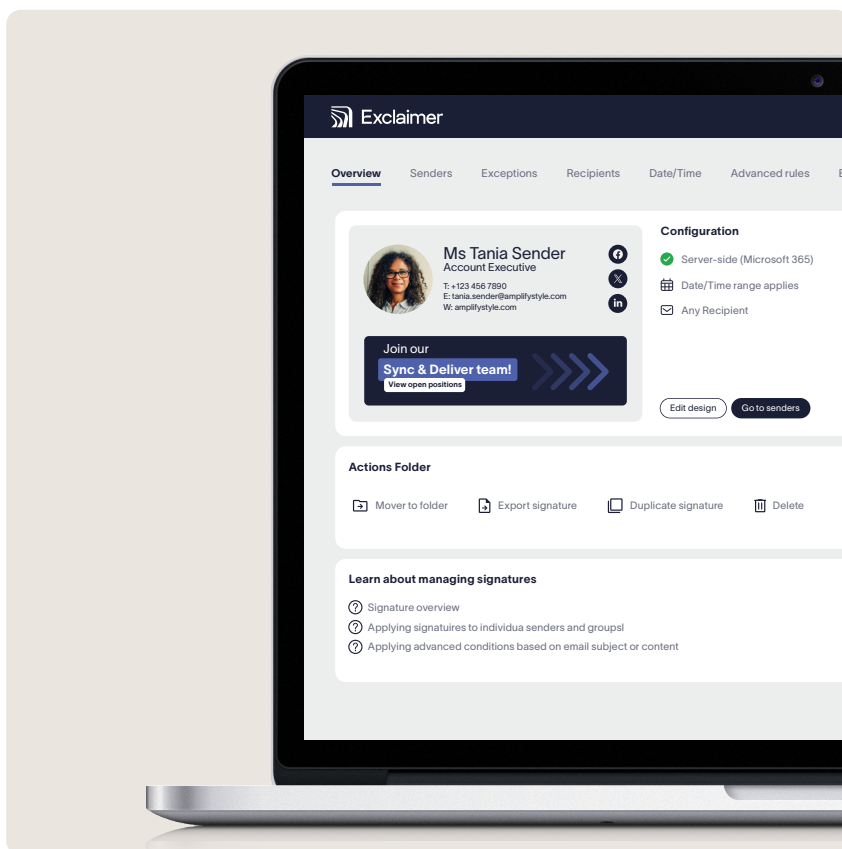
Exclaimer

Overview Senders Exceptions Recipients Date/Time Advanced rules E

Ms Tania Sender
Account Executive
T: +123 456 7890
E: tania.sender@amplifystyle.com
W: amplifystyle.com

Join our
Sync & Deliver team!
View open positions

Configuration
Server-side (Microsoft 365)
Date/Time range applies
Any Recipient

Edit design
Go to senders

Actions Folder
Mover to folder
Export signature
Duplicate signature
Delete

Learn about managing signatures
Signature overview
Applying signatuires to individua senders and groupsl
Applying advanced conditions based on email subject or content